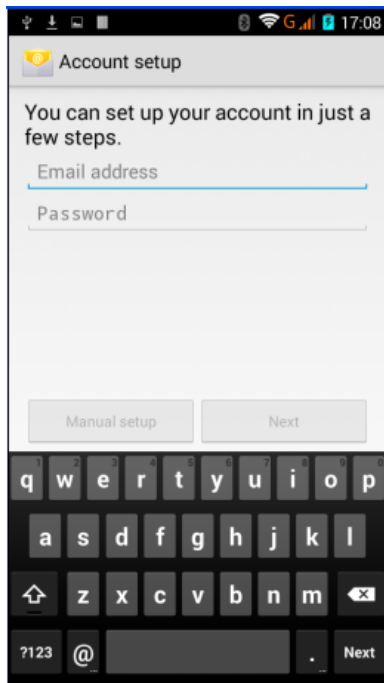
G 17:08

Account setup

You can set up your account in just a few steps.

Email address

Password

Manual setup

Next

1 q 2 w 3 e 4 r 5 t 6 y 7 u 8 i 9 o 0 p

a s d f g h j k l

z x c v b n m

?123 @ . Next